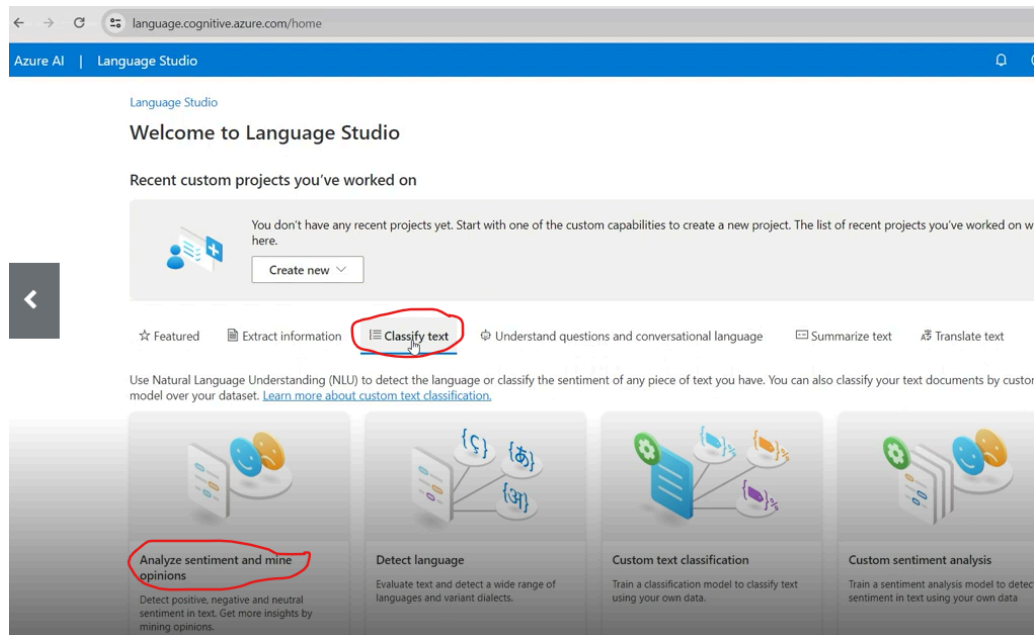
language.cognitive.azure.com/home

Azure AI | Language Studio

Language Studio

Welcome to Language Studio

Recent custom projects you've worked on

You don't have any recent projects yet. Start with one of the custom capabilities to create a new project. The list of recent projects you've worked on w here.

Create new

Featured   Extract information   Classify text   Understand questions and conversational language   Summarize text   Translate text

Use Natural Language Understanding (NLU) to detect the language or classify the sentiment of any piece of text you have. You can also classify your text documents by custo model over your dataset. Learn more about custom text classification.

{ç} {あ} {अ}

Analyze sentiment and mine opinions
Detect positive, negative and neutral sentiment in text. Get more insights by mining opinions.

Detect language
Evaluate text and detect a wide range of languages and variant dialects.

Custom text classification
Train a classification model to classify text using your own data.

Custom sentiment analysis
Train a sentiment analysis model to detec sentiment in text using your own data